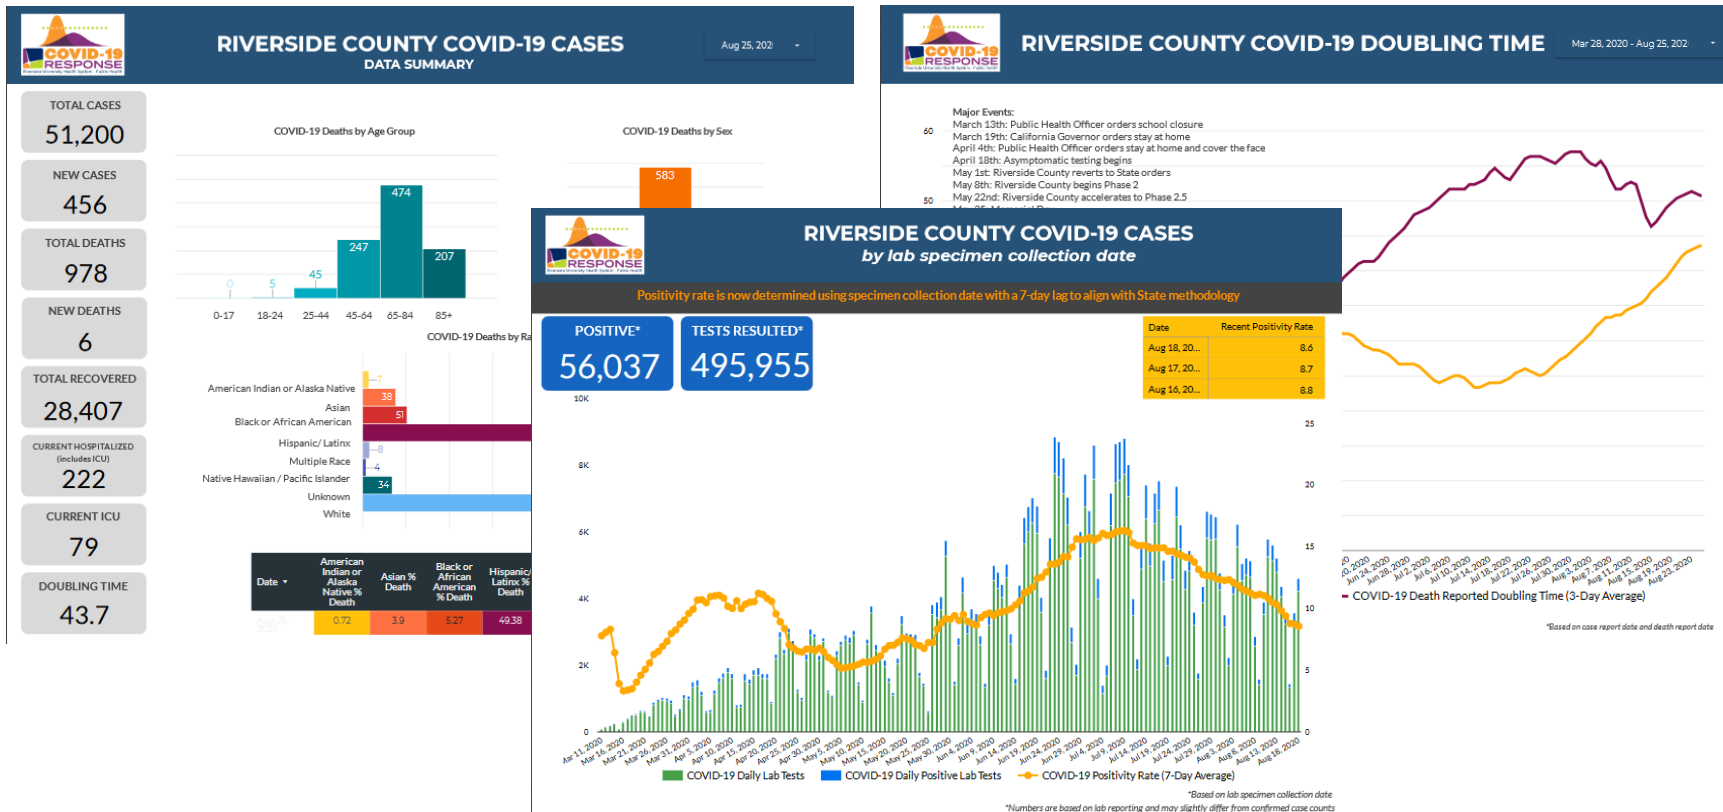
COVID-19 RESPONSE

RIVERSIDE COUNTY COVID-19 CASES
DATA SUMMARY

Aug 25, 202

TOTAL CASES
51,200

NEW CASES
456

TOTAL DEATHS
978

NEW DEATHS
6

TOTAL RECOVERED
28,407

CURRENT HOSPITALIZED (includes ICU)
222

CURRENT ICU
79

DOUBLING TIME
43.7

COVID-19 Deaths by Age Group

| 0-17 | 18-24 | 25-44 | 45-64 | 65-84 | 85+ |
|---|---|---|---|---|---|
| 0 | 5 | 45 | 247 | 474 | 207 |

COVID-19 Deaths by Sex

583

COVID-19 Deaths by Ra

American Indian or Alaska Native 7
Asian 38
Black or African American 51
Hispanic/ Latinx 8
Multiple Race 4
Native Hawaiian / Pacific Islander 34
Unknown
White

| Date | American Indian or Alaska Native % Death | Asian % Death | Black or African American % Death | Hispanic/ Latinx % Death |
|---|---|---|---|---|
| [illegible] | 0.72 | 3.9 | 5.27 | 49.38 |

COVID-19 RESPONSE

RIVERSIDE COUNTY COVID-19 DOUBLING TIME

Mar 28, 2020 - Aug 25, 202

Major Events:
March 13th: Public Health Officer orders school closure
March 19th: California Governor orders stay at home
April 4th: Public Health Officer orders stay at home and cover the face
April 18th: Asymptomatic testing begins
May 1st: Riverside County reverts to State orders
May 8th: Riverside County begins Phase 2
May 22nd: Riverside County accelerates to Phase 2.5

60
50

Jun 24, 2020 Jun 28, 2020 Jul 2, 2020 Jul 6, 2020 Jul 10, 2020 Jul 14, 2020 Jul 18, 2020 Jul 22, 2020 Jul 26, 2020 Jul 30, 2020 Aug 3, 2020 Aug 7, 2020 Aug 11, 2020 Aug 15, 2020 Aug 19, 2020 Aug 23, 2020

COVID-19 Death Reported Doubling Time (3-Day Average)

*Based on case report date and death report date

COVID-19 RESPONSE

RIVERSIDE COUNTY COVID-19 CASES
by lab specimen collection date

Positivity rate is now determined using specimen collection date with a 7-day lag to align with State methodology

POSITIVE*
56,037

TESTS RESULTED*
495,955

| Date | Recent Positivity Rate |
|---|---|
| Aug 18, 20... | 8.6 |
| Aug 17, 20... | 8.7 |
| Aug 16, 20... | 8.8 |

10K
8K
6K
4K
2K
0

25
20
15
10
5
0

Mar 11, 2020 Mar 16, 2020 Mar 21, 2020 Mar 26, 2020 Mar 31, 2020 Apr 5, 2020 Apr 10, 2020 Apr 15, 2020 Apr 20, 2020 Apr 25, 2020 Apr 30, 2020 May 5, 2020 May 10, 2020 May 15, 2020 May 20, 2020 May 25, 2020 May 30, 2020 Jun 4, 2020 Jun 9, 2020 Jun 14, 2020 Jun 19, 2020 Jun 24, 2020 Jun 29, 2020 Jul 4, 2020 Jul 9, 2020 Jul 14, 2020 Jul 19, 2020 Jul 24, 2020 Jul 29, 2020 Aug 3, 2020 Aug 8, 2020 Aug 13, 2020 Aug 18, 2020

COVID-19 Daily Lab Tests
COVID-19 Daily Positive Lab Tests
COVID-19 Positivity Rate (7-Day Average)

*Based on lab specimen collection date
*Numbers are based on lab reporting and may slightly differ from confirmed case counts